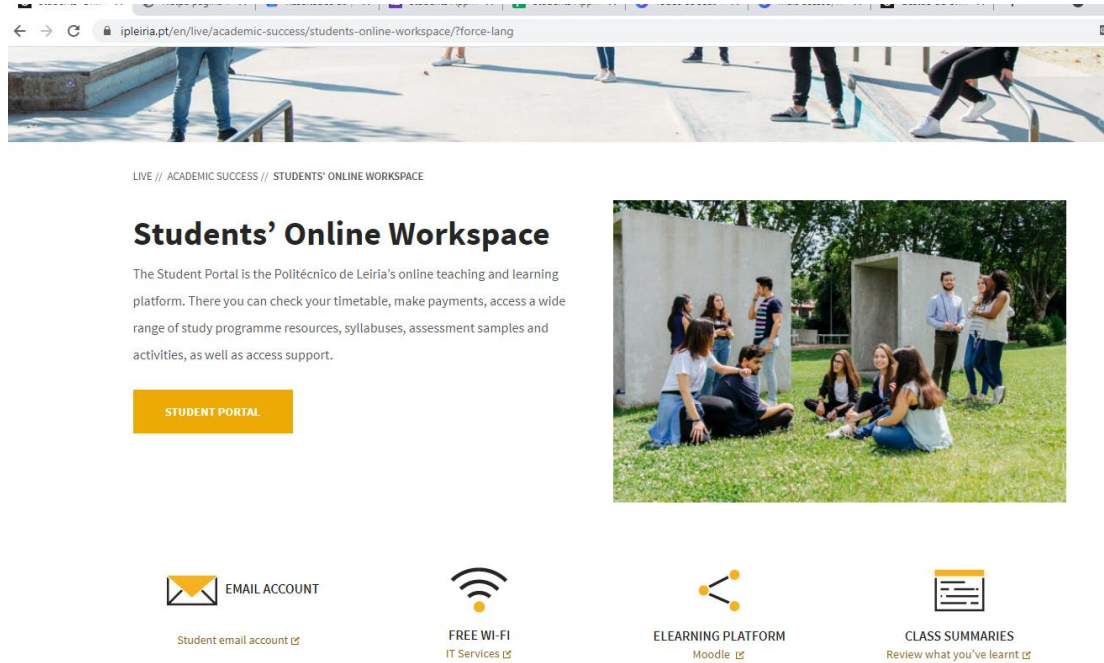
ipleiria.pt/en/live/academic-success/students-online-workspace/?force-lang

LIVE // ACADEMIC SUCCESS // STUDENTS' ONLINE WORKSPACE

Students' Online Workspace

The Student Portal is the Politécnico de Leiria's online teaching and learning platform. There you can check your timetable, make payments, access a wide range of study programme resources, syllabuses, assessment samples and activities, as well as access support.

STUDENT PORTAL

EMAIL ACCOUNT
Student email account

FREE WI-FI
IT Services

ELEARNING PLATFORM
Moodle

CLASS SUMMARIES
Review what you've learnt